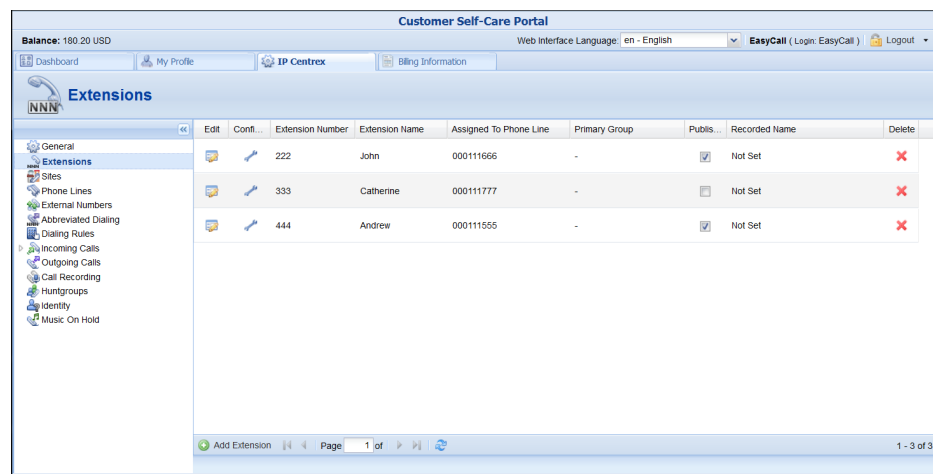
Customer Self-Care Portal

Balance: 180.20 USD

Web Interface Language en - English

EasyCall ( Login: EasyCall ) Logout

Dashboard My Profile IP Centrex Billing Information

NNN Extensions

General
Extensions
Sites
Phone Lines
External Numbers
Abbreviated Dialing
Dialing Rules
Incoming Calls
Outgoing Calls
Call Recording
Huntgroups
Identity
Music On Hold

| Edit | Confi... | Extension Number | Extension Name | Assigned To Phone Line | Primary Group | Publis... | Recorded Name | Delete |
|---|---|---|---|---|---|---|---|---|
| | | 222 | John | 000111666 | - | | Not Set | |
| | | 333 | Catherine | 000111777 | - | | Not Set | |
| | | 444 | Andrew | 000111555 | - | | Not Set | |

Add Extension Page 1 of

1 - 3 of 3